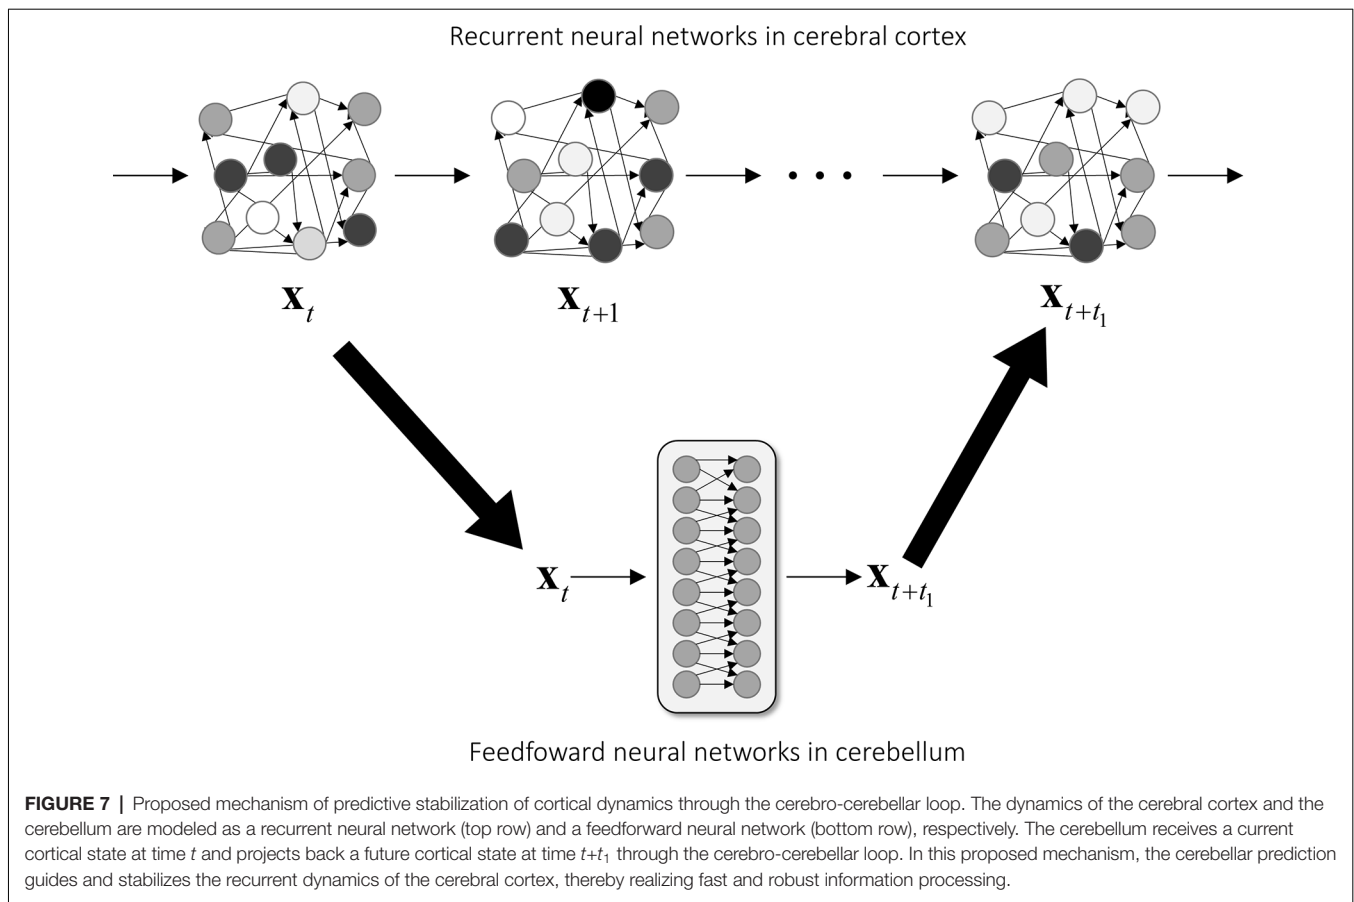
Recurrent neural networks in cerebral cortex

$\mathbf{x}_t$

$\mathbf{x}_{t+1}$

• • •

$\mathbf{x}_{t+t_1}$

$\mathbf{x}_t$

$\mathbf{x}_{t+t_1}$

Feedfoward neural networks in cerebellum

**FIGURE 7 |** Proposed mechanism of predictive stabilization of cortical dynamics through the cerebro-cerebellar loop. The dynamics of the cerebral cortex and the cerebellum are modeled as a recurrent neural network (top row) and a feedforward neural network (bottom row), respectively. The cerebellum receives a current cortical state at time *t* and projects back a future cortical state at time *t*+*t*$_1$ through the cerebro-cerebellar loop. In this proposed mechanism, the cerebellar prediction guides and stabilizes the recurrent dynamics of the cerebral cortex, thereby realizing fast and robust information processing.